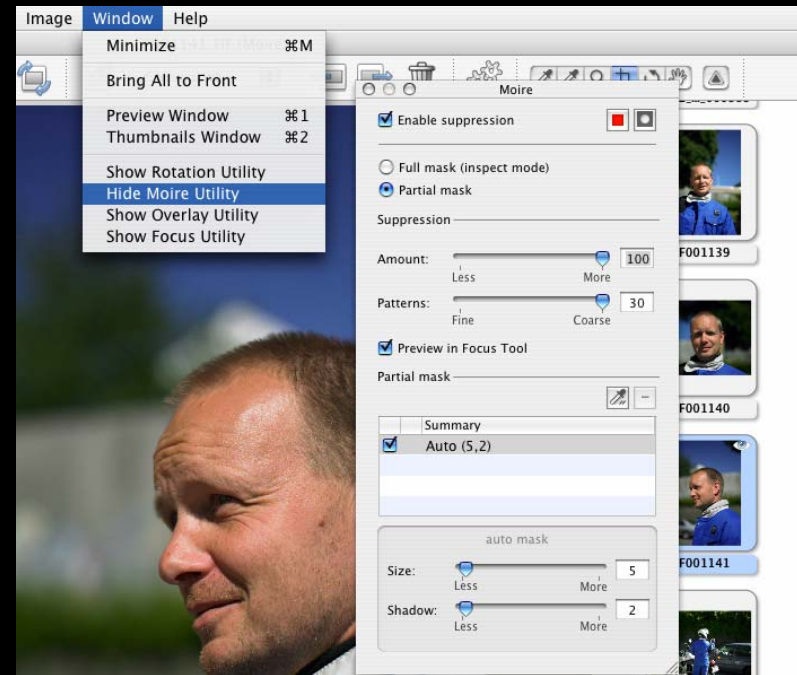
Image Window Help

Minimize ⌘M
Bring All to Front
Preview Window ⌘1
Thumbnails Window ⌘2
Show Rotation Utility
Hide Moire Utility
Show Overlay Utility
Show Focus Utility

Moire

Enable suppression

Full mask (inspect mode)
Partial mask

Suppression

Amount: 100
Less More

Patterns: 30
Fine Coarse

Preview in Focus Tool

Partial mask

| | Summary |
|---|---|
| ☑ | Auto (5,2) |

auto mask

Size: 5
Less More

Shadow: 2
Less More

F001139
F001140
F001141